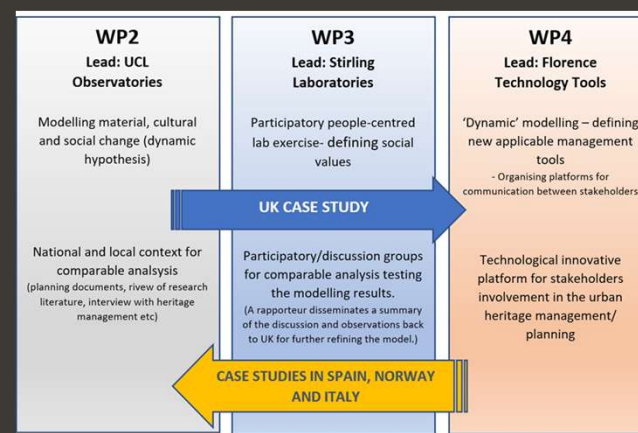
WP2
Lead: UCL Observatories

Modelling material, cultural and social change (dynamic hypothesis)

National and local context for comparable analsysis
(planning documents, rivew of research literature, interview with heritage management etc)

WP3
Lead: Stirling Laboratories

Participatory people-centred lab exercise- defining social values

Participatory/discussion groups for comparable analysis testing the modelling results.
(A rapporteur disseminates a summary of the discussion and observations back to UK for further refining the model.)

WP4
Lead: Florence Technology Tools

'Dynamic' modelling – defining new applicable management tools
- Organising platforms for communication between stakeholders

Technological innovative platform for stakeholders involvement in the urban heritage management/ planning

UK CASE STUDY

CASE STUDIES IN SPAIN, NORWAY AND ITALY